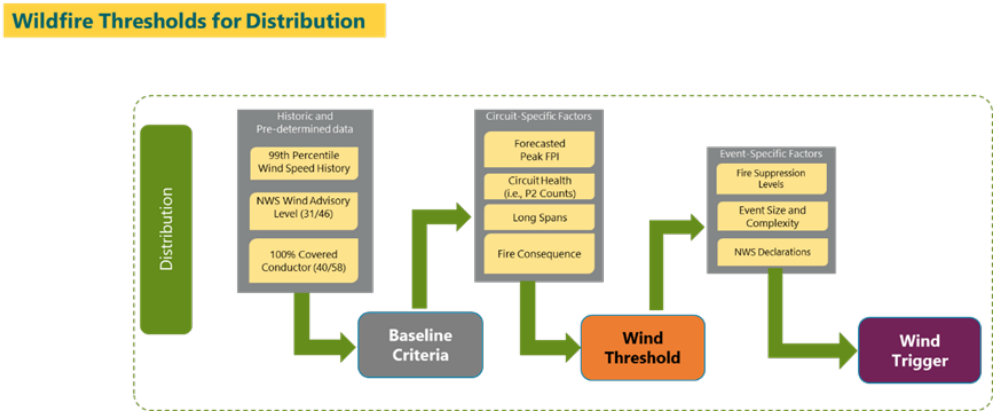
Wildfire Thresholds for Distribution

Distribution

Historic and Pre-determined data

99th Percentile Wind Speed History

NWS Wind Advisory Level (31/46)

100% Covered Conductor (40/58)

Baseline Criteria

Circuit-Specific Factors

Forecasted Peak FPI

Circuit Health (i.e., P2 Counts)

Long Spans

Fire Consequence

Wind Threshold

Event-Specific Factors

Fire Suppression Levels

Event Size and Complexity

NWS Declarations

Wind Trigger